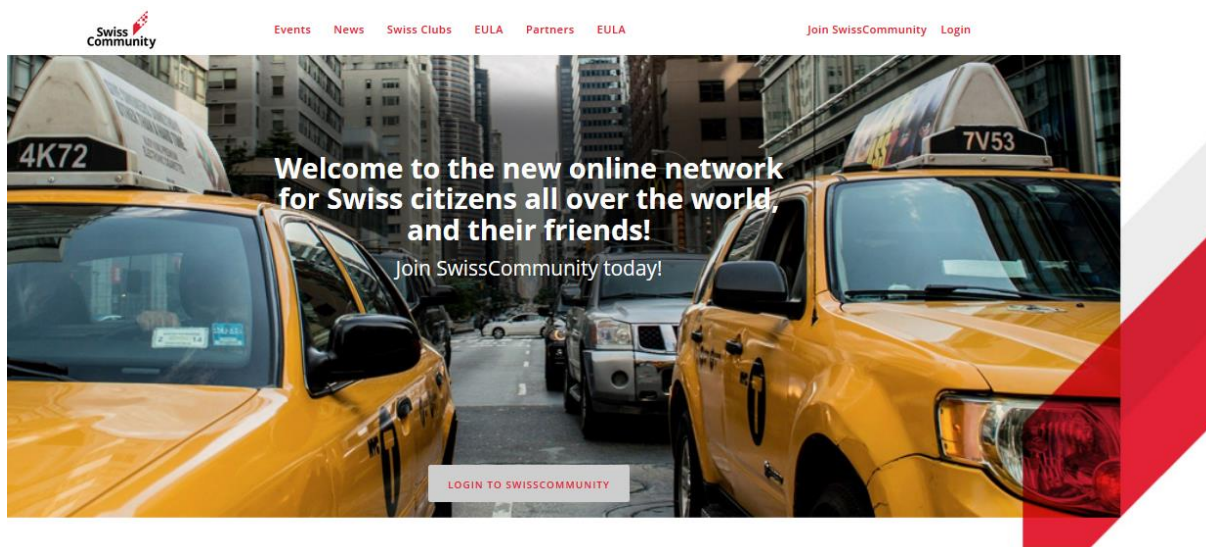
Swiss Community

Events News Swiss Clubs EULA Partners EULA

Join SwissCommunity Login

4K72

7V53

Welcome to the new online network for Swiss citizens all over the world, and their friends!

Join SwissCommunity today!

LOGIN TO SWISSCOMMUNITY